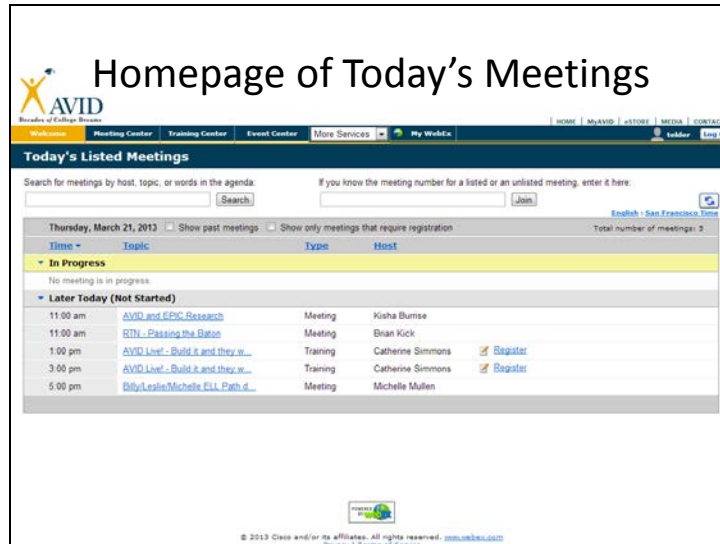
Homepage of Today's Meetings

AVID
Decades of College Dreams

HOME | MyAVID | eSTORE | MEDIA | CONTAC

Welcome | Meeting Center | Training Center | Event Center | More Services | My WebEx

telder | Log

Today's Listed Meetings

Search for meetings by host, topic, or words in the agenda:

Search

If you know the meeting number for a listed or an unlisted meeting, enter it here:

Join

English : San Francisco Time

Thursday, March 21, 2013 | Show past meetings | Show only meetings that require registration | Total number of meetings: 5

| Time | Topic | Type | Host | |
|---|---|---|---|---|
| In Progress | | | | |
| No meeting is in progress. | | | | |
| Later Today (Not Started) | | | | |
| 11:00 am | AVID and EPIC Research | Meeting | Kisha Burrise | |
| 11:00 am | RTN - Passing the Baton | Meeting | Brian Kick | |
| 1:00 pm | AVID Live! - Build it and they w... | Training | Catherine Simmons | Register |
| 3:00 pm | AVID Live! - Build it and they w... | Training | Catherine Simmons | Register |
| 5:00 pm | Billy/Leslie/Michelle ELL Path d... | Meeting | Michelle Mullen | |

POWERED BY

© 2013 Cisco and/or its affiliates. All rights reserved. www.webex.com
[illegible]